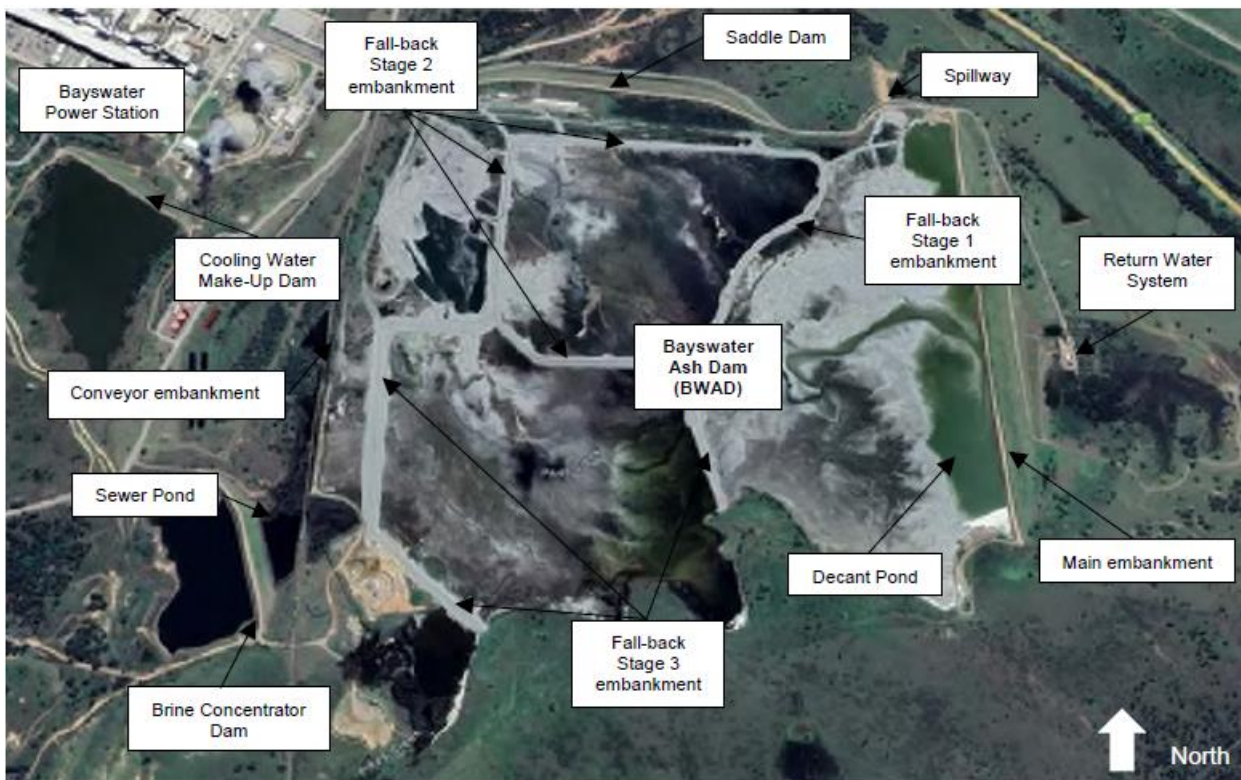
Bayswater Power Station

Fall-back Stage 2 embankment

Saddle Dam

Spillway

Cooling Water Make-Up Dam

Fall-back Stage 1 embankment

Return Water System

Conveyor embankment

Bayswater Ash Dam (BWAD)

Sewer Pond

Decant Pond

Main embankment

Fall-back Stage 3 embankment

Brine Concentrator Dam

North